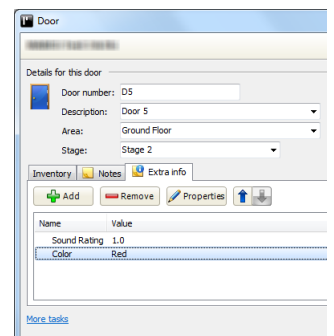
Door

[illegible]

Details for this door

Door number: D5

Description: Door 5

Area: Ground Floor

Stage: Stage 2

Inventory | Notes | Extra info

Add | Remove | Properties

| Name | Value |
|---|---|
| Sound Rating | 1.0 |
| Color | Red |

More tasks